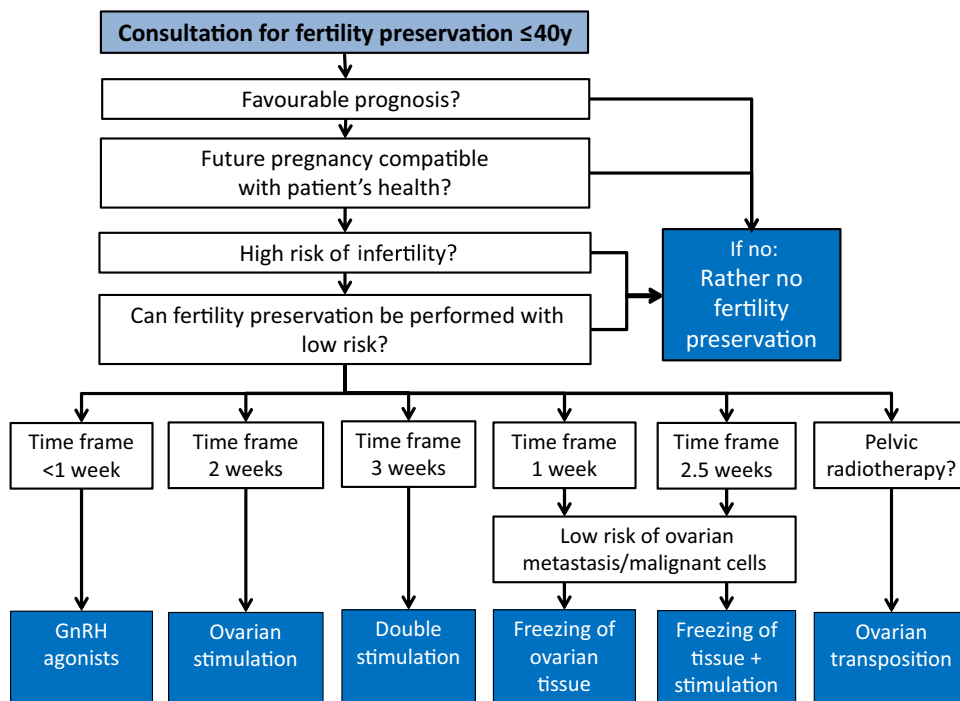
Consultation for fertility preservation ≤40y

Favourable prognosis?

Future pregnancy compatible with patient's health?

High risk of infertility?

Can fertility preservation be performed with low risk?

If no: Rather no fertility preservation

Time frame <1 week

Time frame 2 weeks

Time frame 3 weeks

Time frame 1 week

Time frame 2.5 weeks

Pelvic radiotherapy?

Low risk of ovarian metastasis/malignant cells

GnRH agonists

Ovarian stimulation

Double stimulation

Freezing of ovarian tissue

Freezing of tissue + stimulation

Ovarian transposition